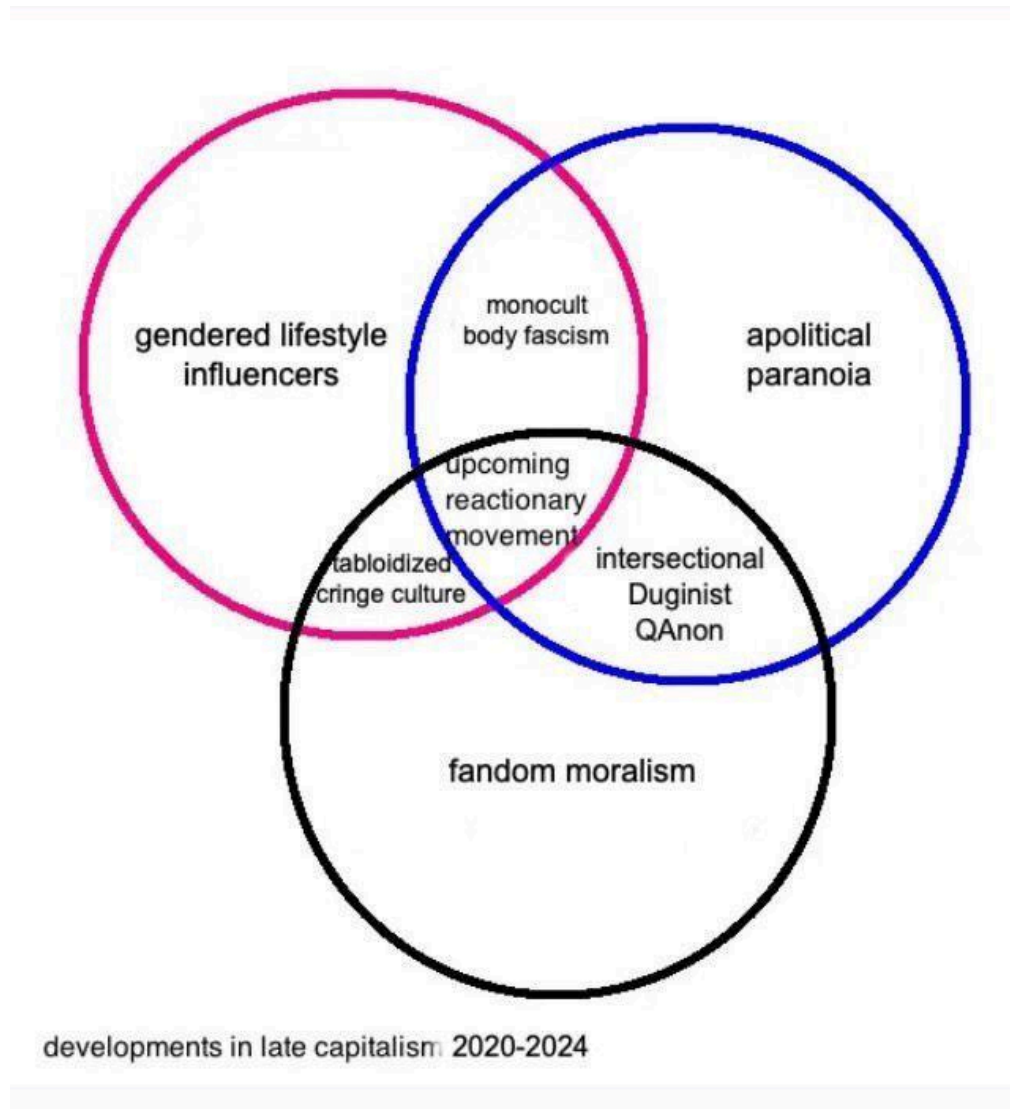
gendered lifestyle influencers

monocult body fascism

apolitical paranoia

upcoming reactionary movement

tabloidized cringe culture

intersectional Duginist QAnon

fandom moralism

developments in late capitalism 2020-2024